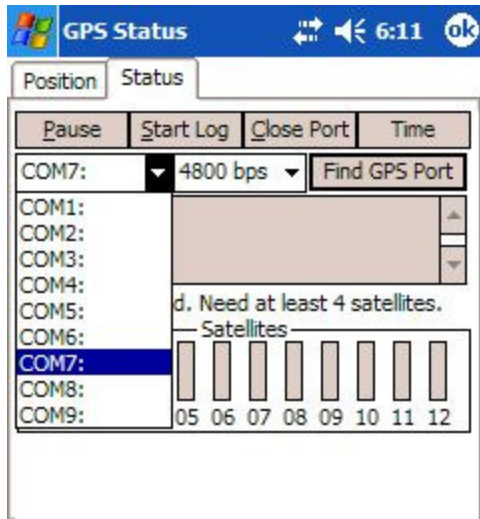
GPS Status 6:11 ok

Position Status

Pause Start Log Close Port Time

COM7: 4800 bps Find GPS Port

COM1:
COM2:
COM3:
COM4:
COM5:
COM6:
COM7:
COM8:
COM9:

d. Need at least 4 satellites.

Satellites

05 06 07 08 09 10 11 12